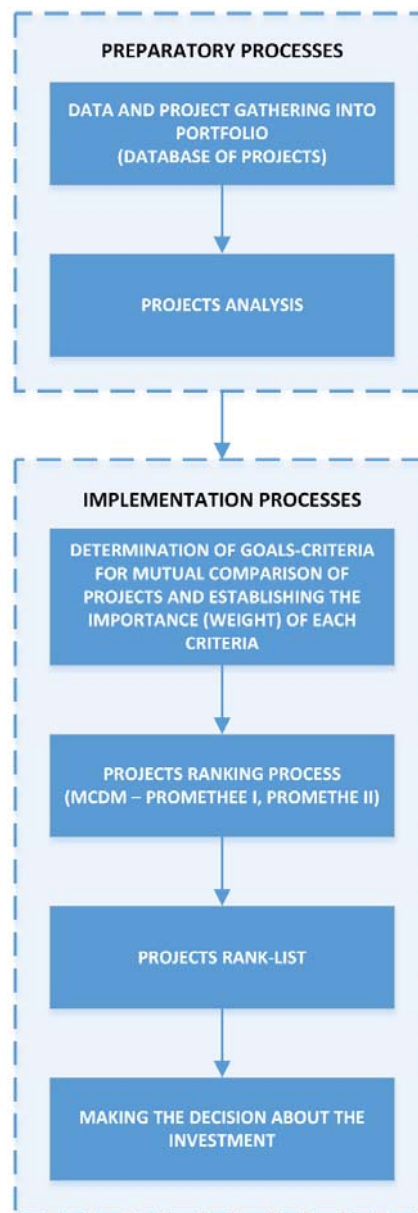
PREPARATORY PROCESSES

DATA AND PROJECT GATHERING INTO PORTFOLIO (DATABASE OF PROJECTS)

PROJECTS ANALYSIS

IMPLEMENTATION PROCESSES

DETERMINATION OF GOALS-CRITERIA FOR MUTUAL COMPARISON OF PROJECTS AND ESTABLISHING THE IMPORTANCE (WEIGHT) OF EACH CRITERIA

PROJECTS RANKING PROCESS (MCDM – PROMETHEE I, PROMETHE II)

PROJECTS RANK-LIST

MAKING THE DECISION ABOUT THE INVESTMENT